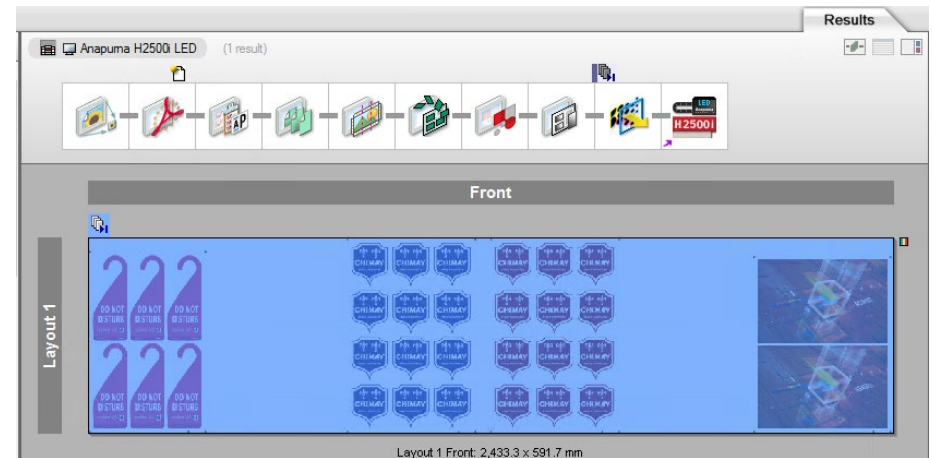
Results

Anapurna H2500i LED (1 result)

H2500i

Front

Layout 1

DO NOT DISTURB DO NOT DISTURB DO NOT DISTURB
DO NOT DISTURB DO NOT DISTURB DO NOT DISTURB

CHIMAY CHIMAY CHIMAY CHIMAY CHIMAY CHIMAY
CHIMAY CHIMAY CHIMAY CHIMAY CHIMAY CHIMAY
CHIMAY CHIMAY CHIMAY CHIMAY CHIMAY CHIMAY
CHIMAY CHIMAY CHIMAY CHIMAY CHIMAY CHIMAY

Layout 1 Front: 2,433.3 x 591.7 mm